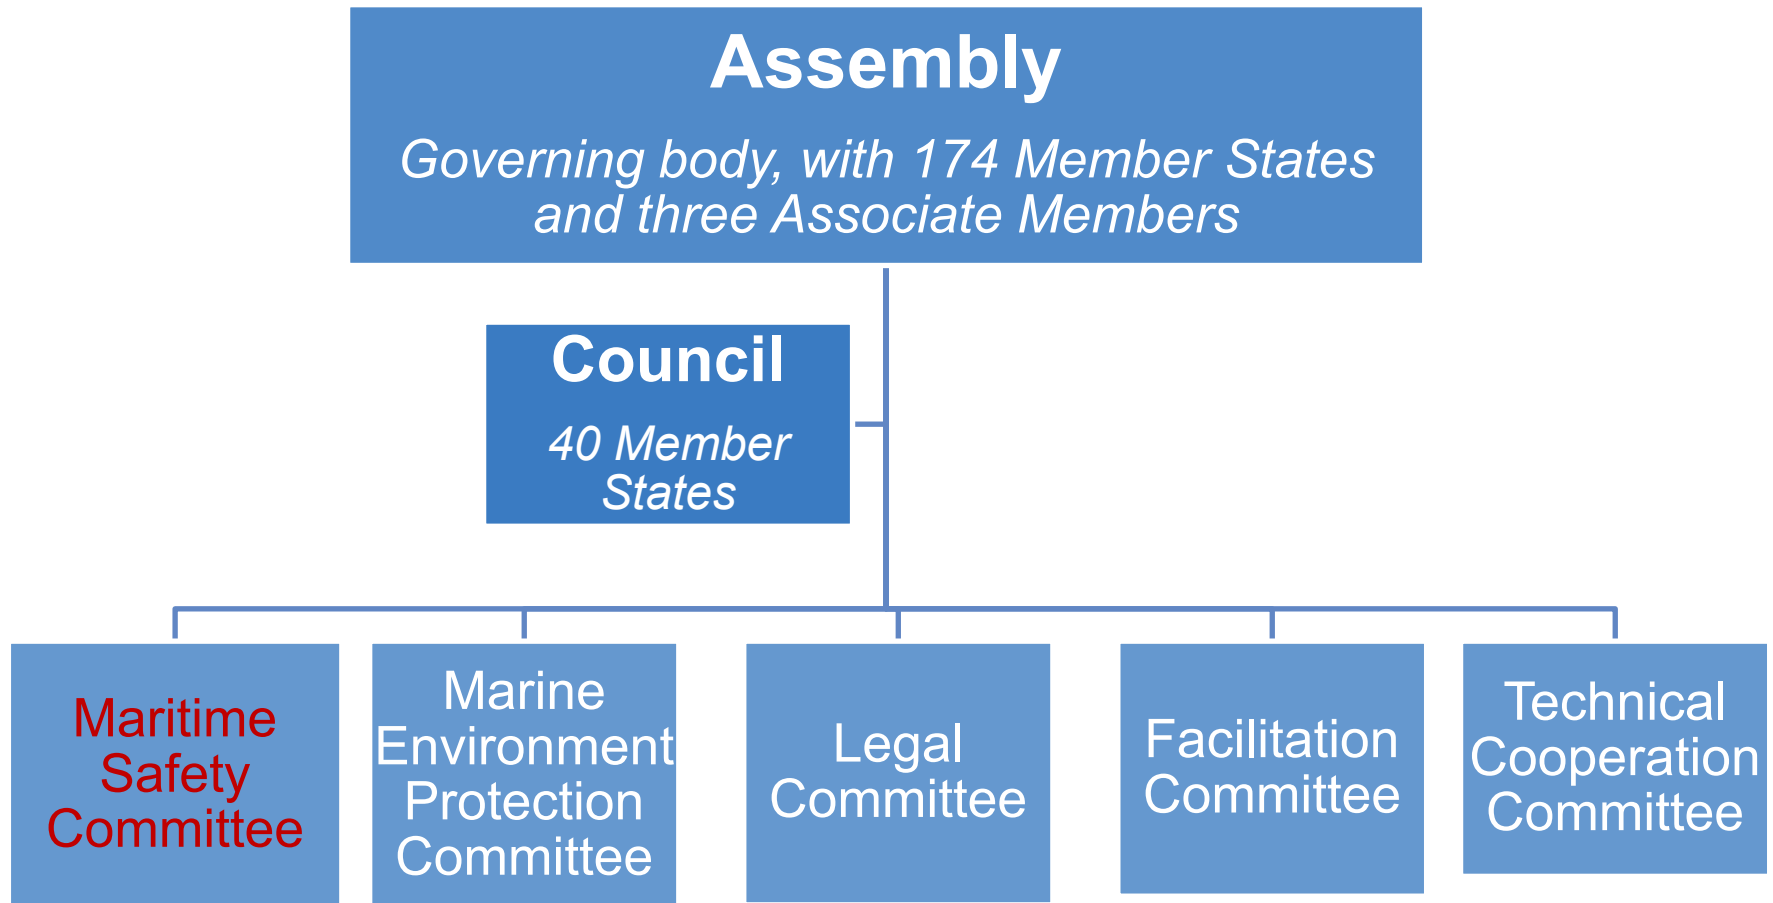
Assembly

Governing body, with 174 Member States and three Associate Members

Council

40 Member States

Maritime Safety Committee

Marine Environment Protection Committee

Legal Committee

Facilitation Committee

Technical Cooperation Committee